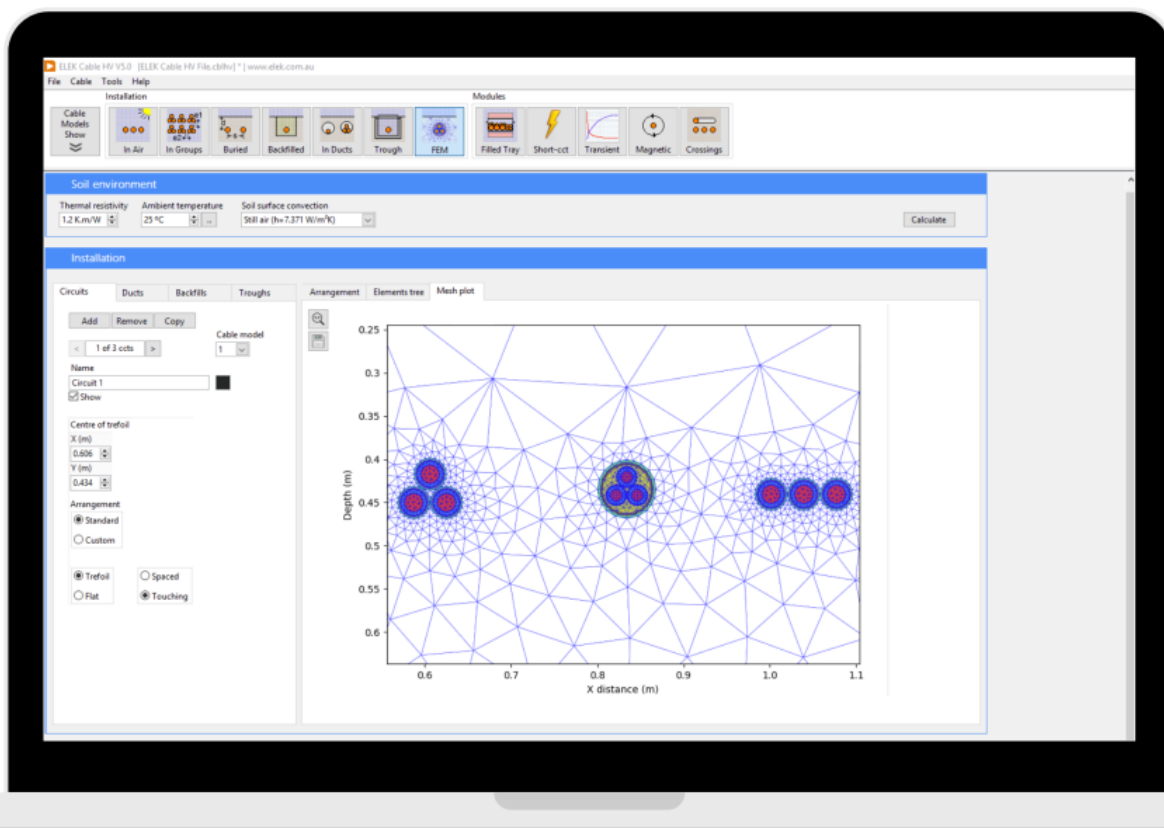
ELEK Cable HV V5.0 [ELEK Cable HV File.cblhv] * | www.elek.com.au

File Cable Tools Help

Cable Models Show

Installation

In Air In Groups Buried Backfilled In Ducts Trough FEM

Modules

Filled Tray Short-cct Transient Magnetic Crossings

Soil environment

Thermal resistivity 1.2 K.m/W

Ambient temperature 25 ºC

Soil surface convection Still air (h=7.371 W/m²K)

Calculate

Installation

Circuits Ducts Backfills Troughs

Add Remove Copy

1 of 3 ccts

Cable model 1

Name

Circuit 1

Show

Centre of trefoil

X (m) 0.606

Y (m) 0.434

Arrangement

Standard

Custom

Trefoil

Flat

Spaced

Touching

Arrangement Elements tree Mesh plot

Depth (m)

0.25
0.3
0.35
0.4
0.45
0.5
0.55
0.6

0.6 0.7 0.8 0.9 1.0 1.1

X distance (m)